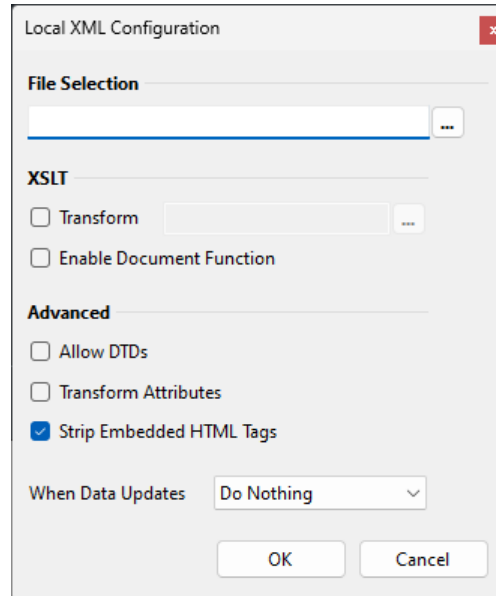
Local XML Configuration

File Selection

...

XSLT

Transform ...

Enable Document Function

Advanced

Allow DTDs

Transform Attributes

Strip Embedded HTML Tags

When Data Updates Do Nothing

OK Cancel